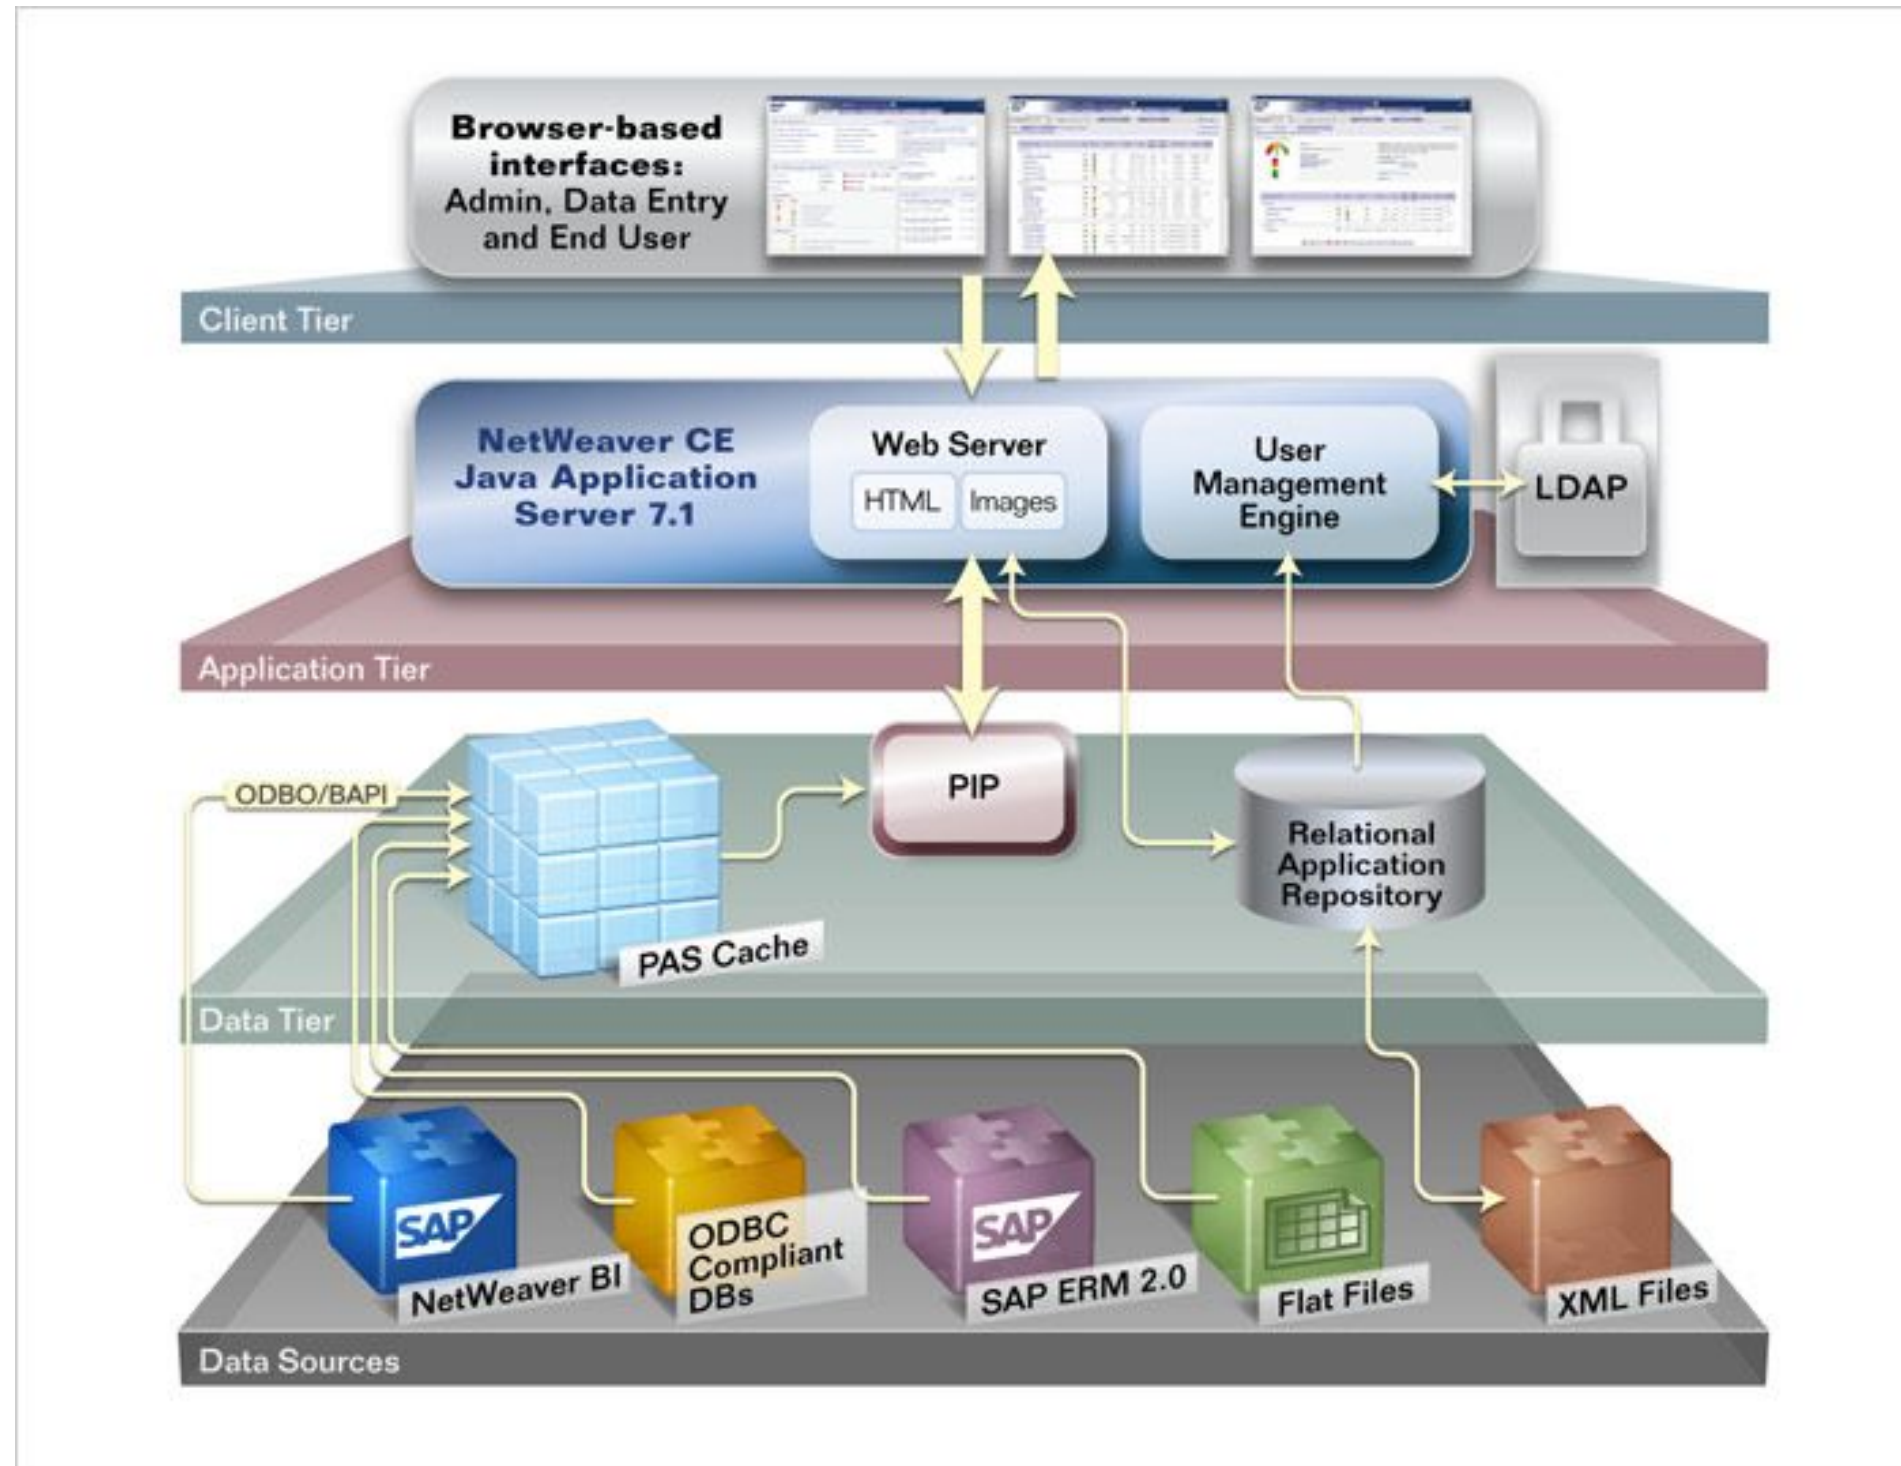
Browser-based interfaces:
Admin, Data Entry and End User

Client Tier

NetWeaver CE Java Application Server 7.1

Web Server
HTML
Images

User Management Engine

LDAP

Application Tier

ODBO/BAPI

PIP

Relational Application Repository

PAS Cache

Data Tier

SAP
NetWeaver BI

ODBC Compliant DBs

SAP
SAP ERM 2.0

Flat Files

XML Files

Data Sources